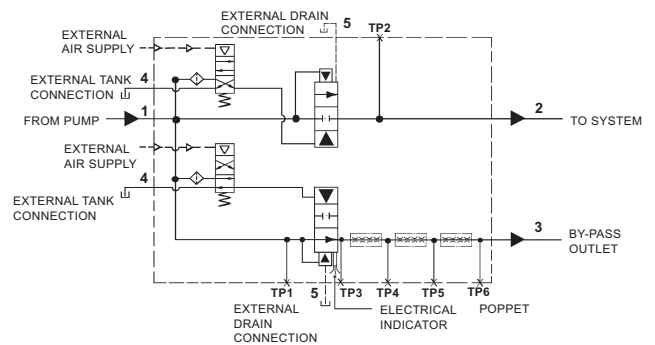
EXTERNAL DRAIN CONNECTION
5
TP2
EXTERNAL AIR SUPPLY
EXTERNAL TANK CONNECTION
4
FROM PUMP
1
2
TO SYSTEM
EXTERNAL AIR SUPPLY
EXTERNAL TANK CONNECTION
4
3
BY-PASS OUTLET
TP1
5
TP3
TP4
TP5
TP6
EXTERNAL DRAIN CONNECTION
ELECTRICAL INDICATOR
POPPET